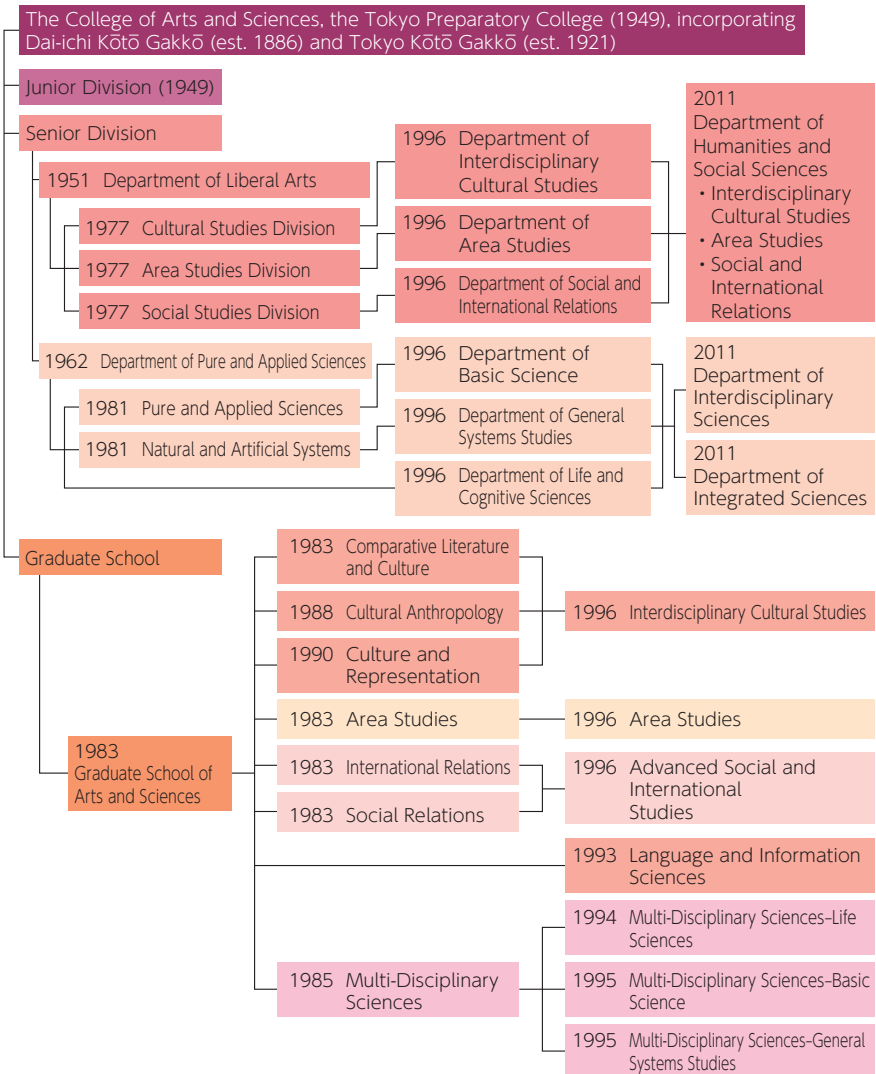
The College of Arts and Sciences, the Tokyo Preparatory College (1949), incorporating Dai-ichi Kōtō Gakkō (est. 1886) and Tokyo Kōtō Gakkō (est. 1921)

Junior Division (1949)

Senior Division

1951 Department of Liberal Arts

1977 Cultural Studies Division

1977 Area Studies Division

1977 Social Studies Division

1996 Department of Interdisciplinary Cultural Studies

1996 Department of Area Studies

1996 Department of Social and International Relations

2011 Department of Humanities and Social Sciences
・Interdisciplinary Cultural Studies
・Area Studies
・Social and International Relations

1962 Department of Pure and Applied Sciences

1981 Pure and Applied Sciences

1981 Natural and Artificial Systems

1996 Department of Basic Science

1996 Department of General Systems Studies

1996 Department of Life and Cognitive Sciences

2011 Department of Interdisciplinary Sciences

2011 Department of Integrated Sciences

Graduate School

1983 Graduate School of Arts and Sciences

1983 Comparative Literature and Culture

1988 Cultural Anthropology

1990 Culture and Representation

1996 Interdisciplinary Cultural Studies

1983 Area Studies

1996 Area Studies

1983 International Relations

1983 Social Relations

1996 Advanced Social and International Studies

1993 Language and Information Sciences

1985 Multi-Disciplinary Sciences

1994 Multi-Disciplinary Sciences–Life Sciences

1995 Multi-Disciplinary Sciences–Basic Science

1995 Multi-Disciplinary Sciences–General Systems Studies